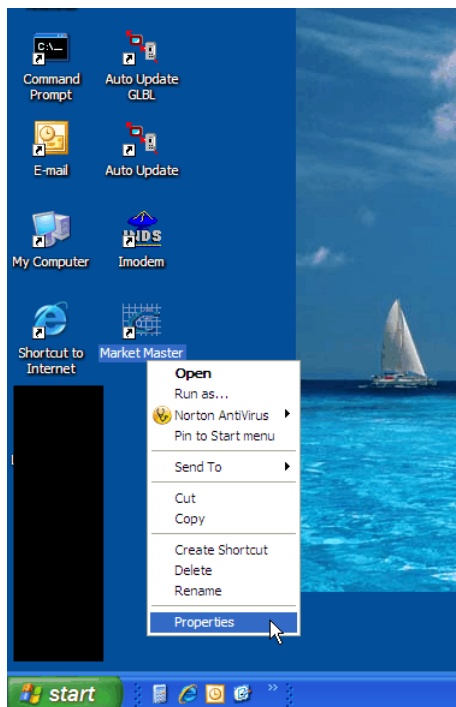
C:\_

Command Prompt

Auto Update GLBL

E-mail

Auto Update

My Computer

HDS

Imodem

Shortcut to Internet

Market Master

Open
Run as...
Norton AntiVirus
Pin to Start menu

Send To

Cut
Copy

Create Shortcut
Delete
Rename

Properties

start